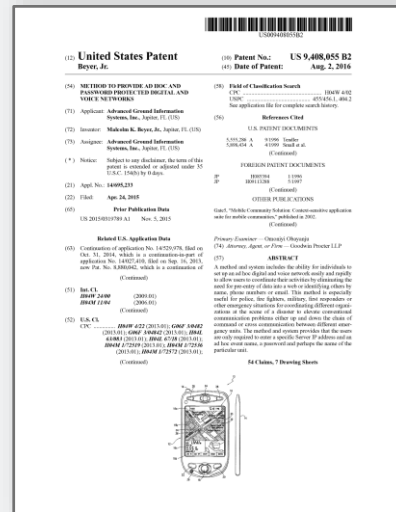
US009408055B2

(12) United States Patent
Beyer, Jr.

(10) Patent No.: US 9,408,055 B2
(45) Date of Patent: Aug. 2, 2016

(54) METHOD TO PROVIDE AD HOC AND PASSWORD PROTECTED DIGITAL AND VOICE NETWORKS

(71) Applicant: Advanced Ground Information Systems, Inc., Jupiter, FL (US)

(72) Inventor: Malcolm K. Beyer, Jr., Jupiter, FL (US)

(73) Assignee: Advanced Ground Information Systems, Inc., Jupiter, FL (US)

(*) Notice: Subject to any disclaimer, the term of this patent is extended or adjusted under 35 U.S.C. 154(b) by 0 days.

(21) Appl. No.: 14/695,233

(22) Filed: Apr. 24, 2015

(65) Prior Publication Data

US 2015/0319789 A1 Nov. 5, 2015

Related U.S. Application Data

(63) Continuation of application No. 14/529,978, filed on Oct. 31, 2014, which is a continuation-in-part of application No. 14/027,410, filed on Sep. 16, 2013, now Pat. No. 8,880,042, which is a continuation of

(Continued)

(51) Int. Cl.
H04W 24/00 (2009.01)
H04M 11/04 (2006.01)

(Continued)

(52) U.S. Cl.
CPC ........ H04W 4/22 (2013.01); G06F 3/0482 (2013.01); G06F 3/04842 (2013.01); H04L 63/083 (2013.01); H04L 67/18 (2013.01); H04M 1/72519 (2013.01); H04M 1/72536 (2013.01); H04M 1/72572 (2013.01);

(Continued)

(58) Field of Classification Search
CPC ........ H04W 4/02
USPC ........ 455/456.1, 404.2
See application file for complete search history.

(56) References Cited

U.S. PATENT DOCUMENTS

5,555,286 A 9/1996 Tendler
5,898,434 A 4/1999 Small et al.

(Continued)

FOREIGN PATENT DOCUMENTS

JP H08/394 1/1996
JP H09113288 5/1997

(Continued)

OTHER PUBLICATIONS

Gatel, "Mobile Community Solution: Context-sensitive application suite for mobile communities," published in 2002.

(Continued)

Primary Examiner — Olumide Ajibade Akonai
(74) Attorney, Agent, or Firm — Goodwin Procter LLP

(57) ABSTRACT

A method and system includes the ability for individuals to set up an ad hoc digital and voice network easily and rapidly to allow users to coordinate their activities by eliminating the need for pre-entry of data into a web or identifying others by name, phone numbers or email. This method is especially useful for police, fire fighters, military, first responders or other emergency situations for coordinating different organizations at the scene of a disaster to elevate conventional communication problems either up and down the chain of command or cross communication between different emergency units. The method and system provides that the users are only required to enter a specific Server IP address and an ad hoc event name, a password and perhaps the name of the particular unit.

54 Claims, 7 Drawing Sheets